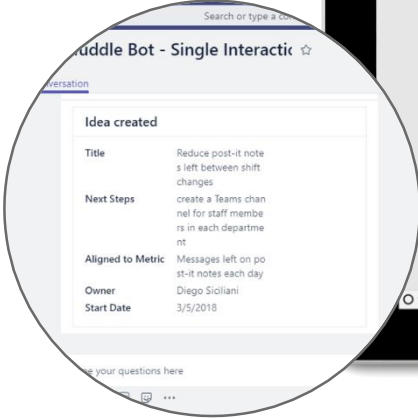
Search or type a co

uddle Bot - Single Interactic ☆

versation

Idea created

| | |
|---|---|
| Title | Reduce post-it notes left between shift changes |
| Next Steps | create a Teams channel for staff members in each department |
| Aligned to Metric | Messages left on post-it notes each day |
| Owner | Diego Siciliani |
| Start Date | 3/5/2018 |

e your questions here

...